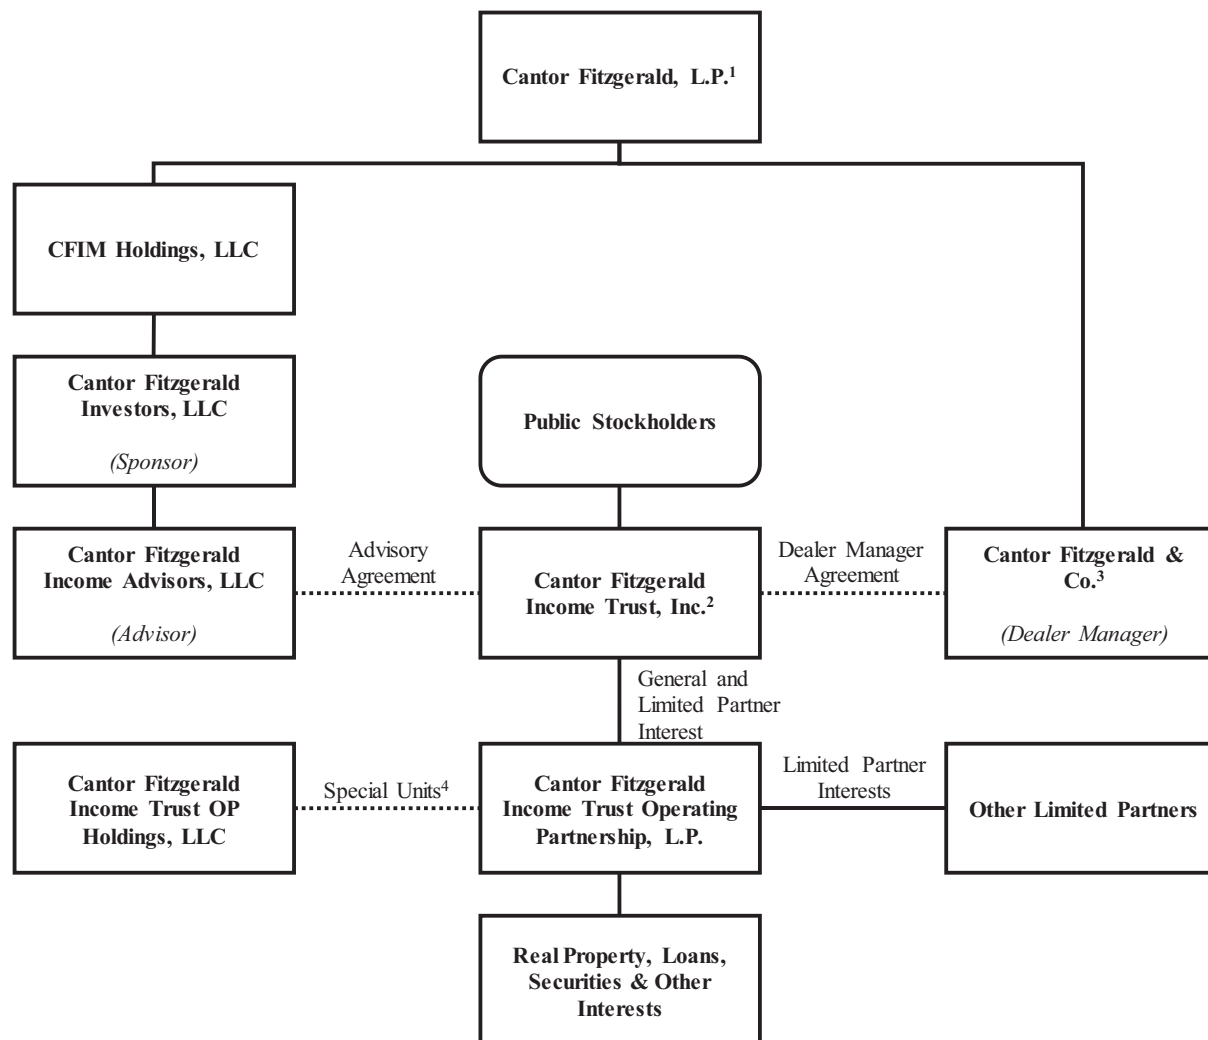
Cantor Fitzgerald, L.P.$^{1}$

CFIM Holdings, LLC

Cantor Fitzgerald Investors, LLC

(Sponsor)

Public Stockholders

Cantor Fitzgerald Income Advisors, LLC

(Advisor)

Advisory Agreement

Cantor Fitzgerald Income Trust, Inc.$^{2}$

Dealer Manager Agreement

Cantor Fitzgerald & Co.$^{3}$

(Dealer Manager)

General and Limited Partner Interest

Cantor Fitzgerald Income Trust OP Holdings, LLC

Special Units$^{4}$

Cantor Fitzgerald Income Trust Operating Partnership, L.P.

Limited Partner Interests

Other Limited Partners

Real Property, Loans, Securities & Other Interests